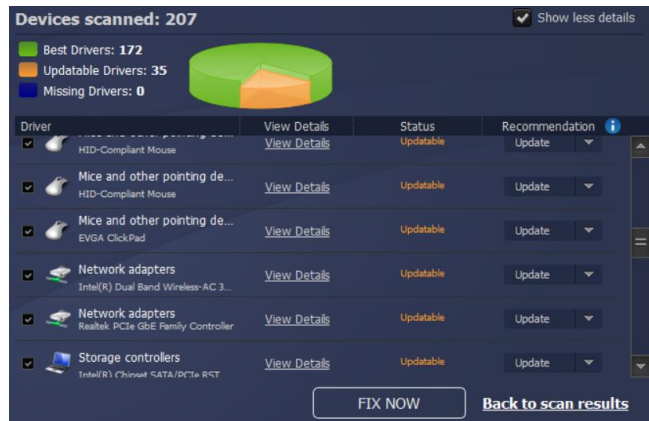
Devices scanned: 207

Show less details

Best Drivers: 172
Updatable Drivers: 35
Missing Drivers: 0

| Driver | View Details | Status | Recommendation |
|---|---|---|---|
| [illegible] HID-Compliant Mouse | View Details | Updatable | Update |
| Mice and other pointing de... HID-Compliant Mouse | View Details | Updatable | Update |
| Mice and other pointing de... EVGA ClickPad | View Details | Updatable | Update |
| Network adapters Intel(R) Dual Band Wireless-AC 3... | View Details | Updatable | Update |
| Network adapters Realtek PCIe GbE Family Controller | View Details | Updatable | Update |
| Storage controllers Intel(R) Chipset SATA/PCIe RST | View Details | Updatable | Update |

FIX NOW

Back to scan results